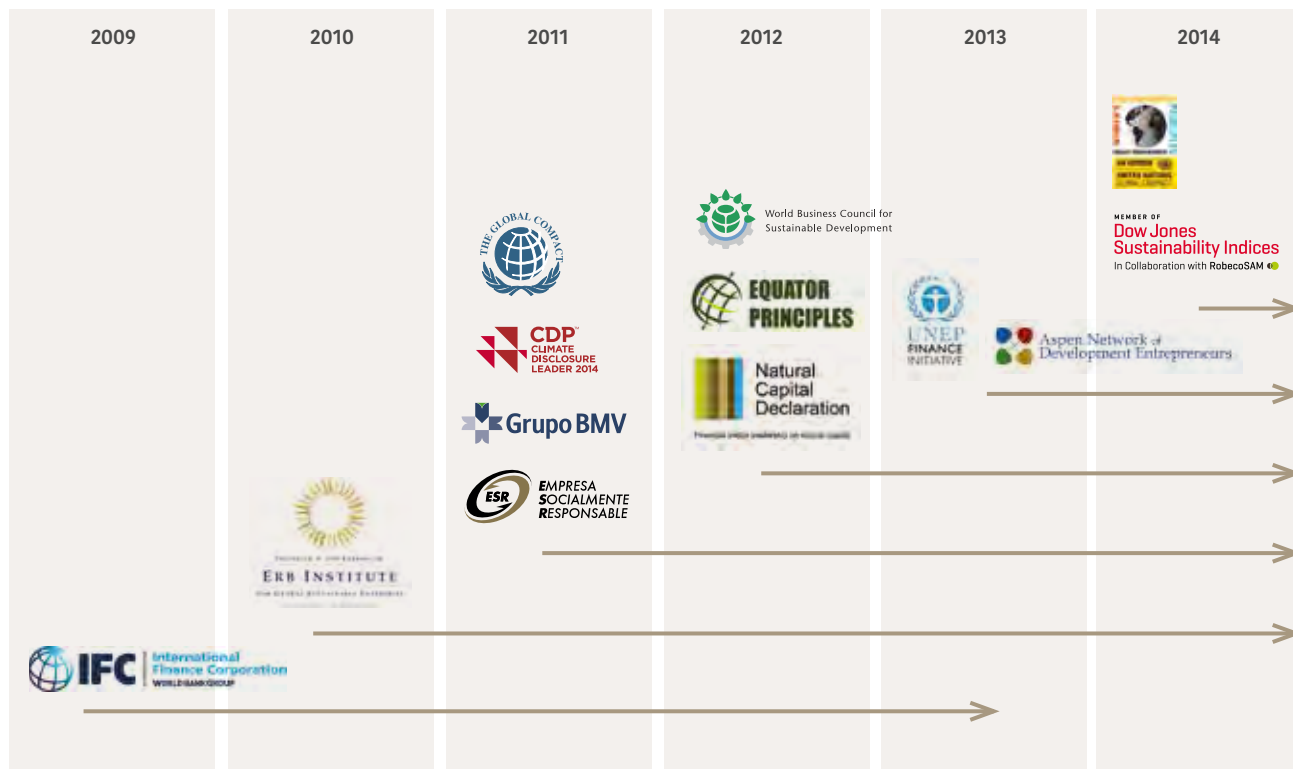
2009

2010

2011

2012

2013

2014

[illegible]

MEMBER OF
Dow Jones
Sustainability Indices
In Collaboration with RobecoSAM

World Business Council for Sustainable Development

THE GLOBAL COMPACT

EQUATOR PRINCIPLES

UNEP FINANCE INITIATIVE

Aspen Network of Development Entrepreneurs

CDP CLIMATE DISCLOSURE LEADER 2014

Natural Capital Declaration

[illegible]

Grupo BMV

ESR EMPRESA SOCIALMENTE RESPONSABLE

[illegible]
ERB INSTITUTE
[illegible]

IFC International Finance Corporation
WORLD BANK GROUP